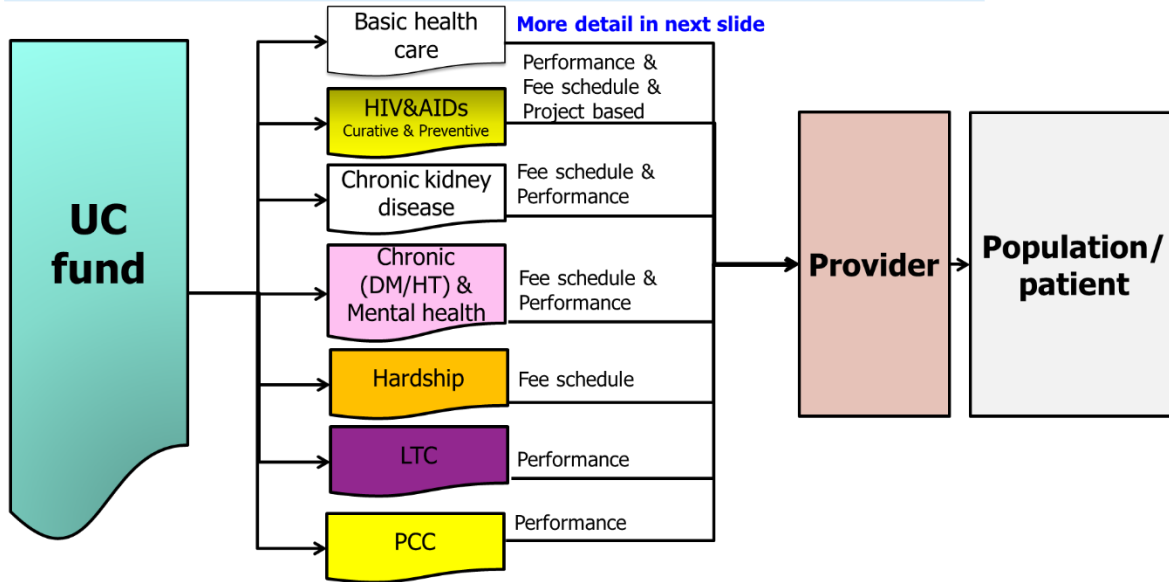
UC fund

Basic health care

More detail in next slide

Performance & Fee schedule & Project based

HIV&AIDs
Curative & Preventive

Chronic kidney disease

Fee schedule & Performance

Chronic (DM/HT) & Mental health

Fee schedule & Performance

Hardship

Fee schedule

LTC

Performance

PCC

Performance

Provider

Population/ patient